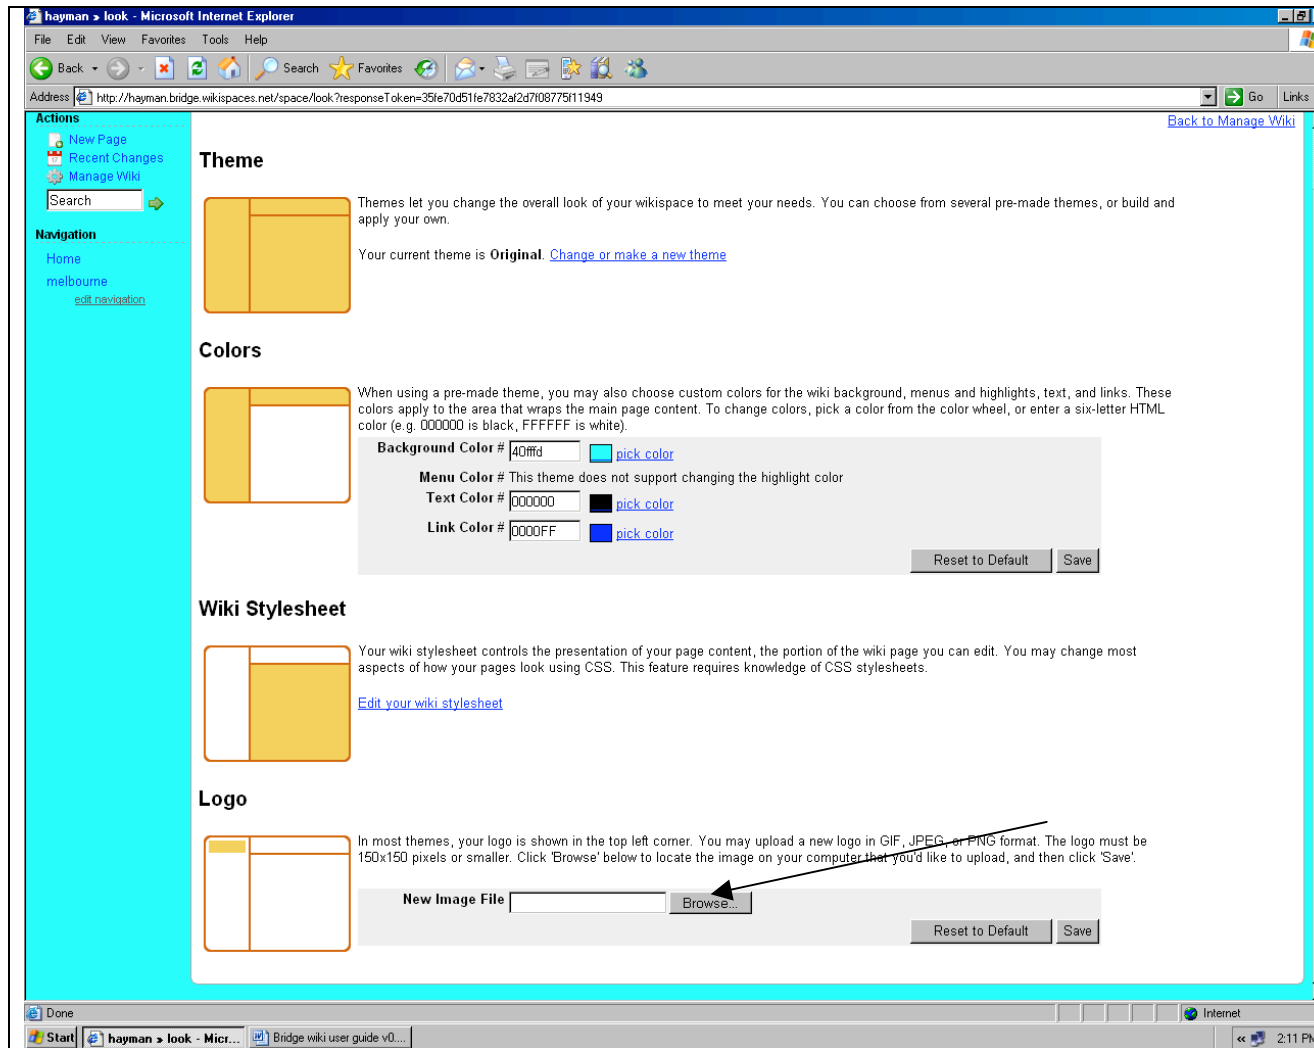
hayman » look - Microsoft Internet Explorer

File Edit View Favorites Tools Help

Back Search Favorites

Address http://hayman.bridge.wikispaces.net/space/look?responseToken=35fe70d51fe7832af2d7f08775f11949 Go Links

Actions
New Page
Recent Changes
Manage Wiki
Search

Navigation
Home
melbourne
edit navigation

Back to Manage Wiki

Theme

Themes let you change the overall look of your wikispace to meet your needs. You can choose from several pre-made themes, or build and apply your own.

Your current theme is **Original**. Change or make a new theme

Colors

When using a pre-made theme, you may also choose custom colors for the wiki background, menus and highlights, text, and links. These colors apply to the area that wraps the main page content. To change colors, pick a color from the color wheel, or enter a six-letter HTML color (e.g. 000000 is black, FFFFFF is white).

Background Color # 40fffd pick color
Menu Color # This theme does not support changing the highlight color
Text Color # 000000 pick color
Link Color # 0000FF pick color

Reset to Default Save

Wiki Stylesheet

Your wiki stylesheet controls the presentation of your page content, the portion of the wiki page you can edit. You may change most aspects of how your pages look using CSS. This feature requires knowledge of CSS stylesheets.

Edit your wiki stylesheet

Logo

In most themes, your logo is shown in the top left corner. You may upload a new logo in GIF, JPEG, or PNG format. The logo must be 150x150 pixels or smaller. Click 'Browse' below to locate the image on your computer that you'd like to upload, and then click 'Save'.

New Image File Browse...

Reset to Default Save

Done Internet

Start hayman » look - Micr... Bridge wiki user guide v0.... 2:11 PM